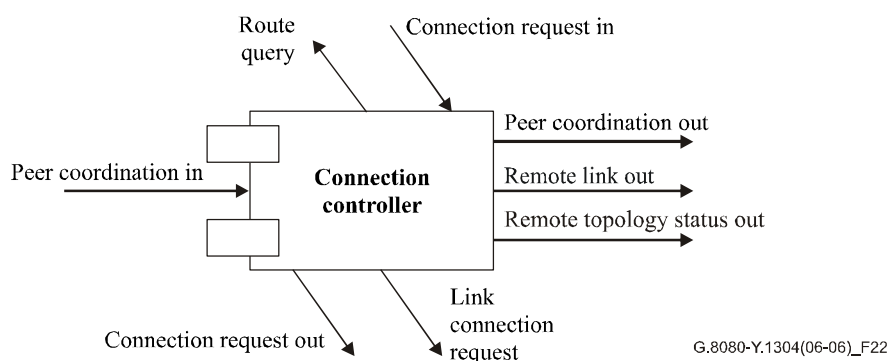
Route query

Connection request in

Peer coordination out

Peer coordination in

Connection controller

Remote link out

Remote topology status out

Link connection request

Connection request out

G.8080-Y.1304(06-06)_F22